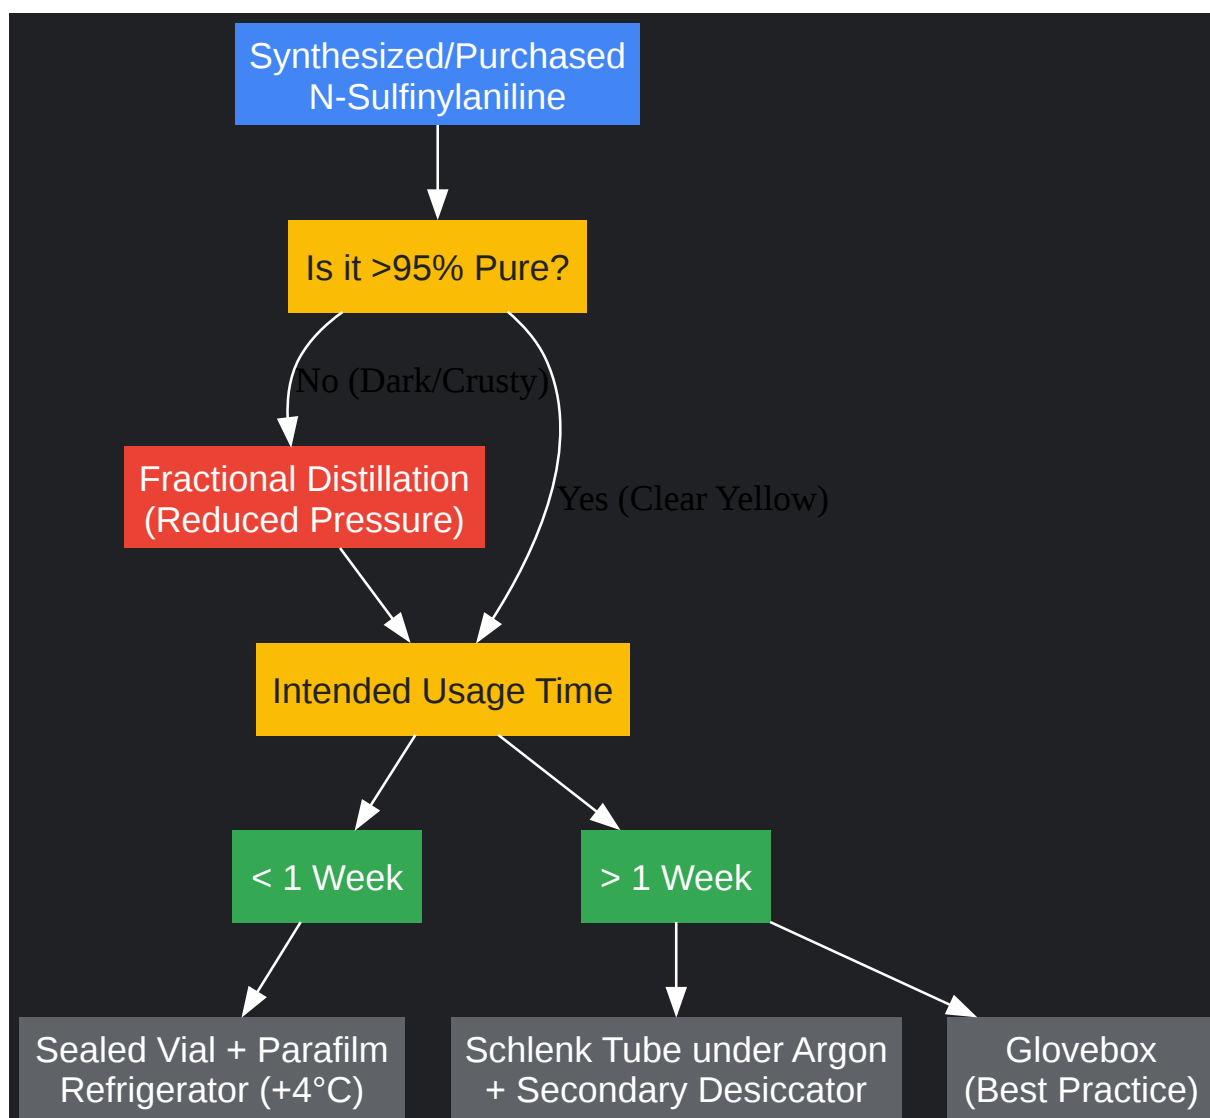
Synthesized/Purchased N-Sulfinylaniline

Is it >95% Pure?

No (Dark/Crusty)

Yes (Clear Yellow)

Fractional Distillation (Reduced Pressure)

Intended Usage Time

< 1 Week

> 1 Week

Sealed Vial + Parafilm Refrigerator (+4°C)

Schlenk Tube under Argon + Secondary Desiccator

Glovebox (Best Practice)